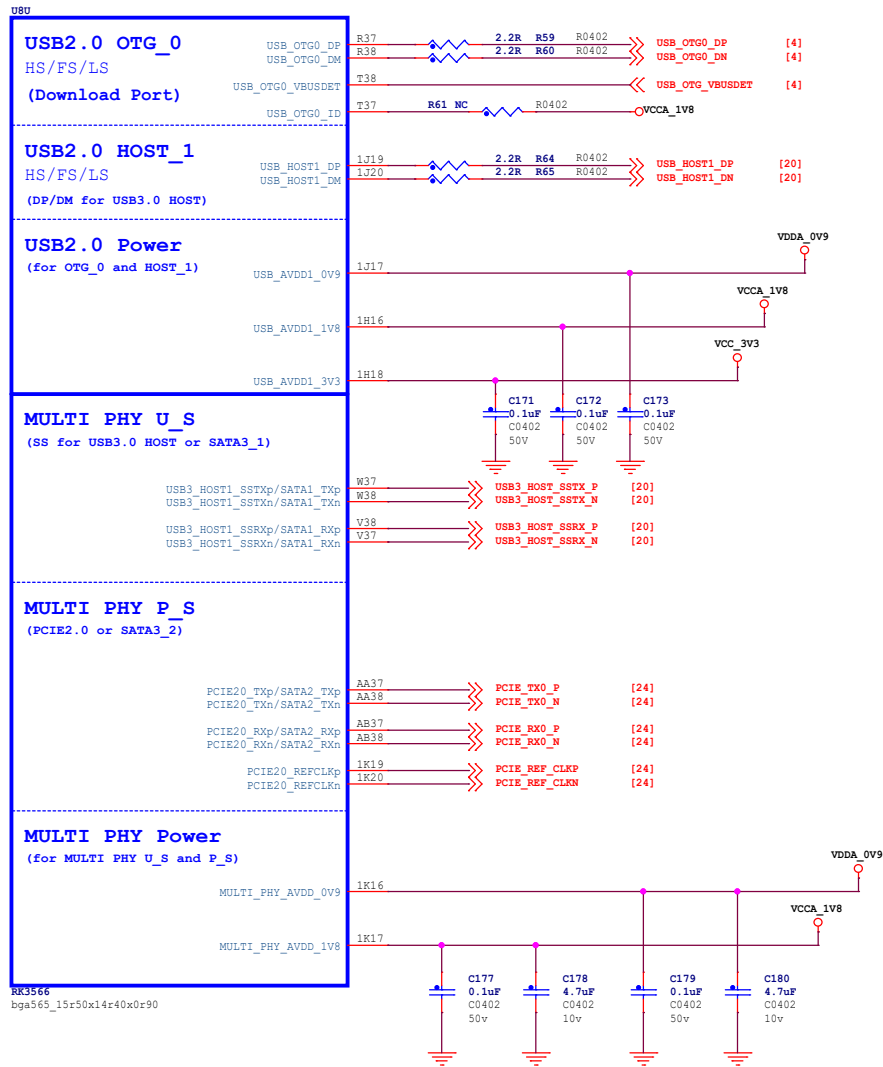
U8U

USB2.0 OTG_0
HS/FS/LS
(Download Port)

USB_OTG0_DP
USB_OTG0_DM
USB_OTG0_VBUSDET
USB_OTG0_ID

R37
R38
T38
T37

2.2R R59 R0402
2.2R R60 R0402
R61 NC R0402

USB_OTG0_DP [4]
USB_OTG0_DN [4]
USB_OTG_VBUSDET [4]
VCCA_1V8

USB2.0 HOST_1
HS/FS/LS
(DP/DM for USB3.0 HOST)

USB_HOST1_DP
USB_HOST1_DM

1J19
1J20

2.2R R64 R0402
2.2R R65 R0402

USB_HOST1_DP [20]
USB_HOST1_DN [20]

USB2.0 Power
(for OTG_0 and HOST_1)

USB_AVDD1_0V9
USB_AVDD1_1V8
USB_AVDD1_3V3

1J17
1H16
1H18

VDDA_0V9
VCCA_1V8
VCC_3V3

C171 0.1uF C0402 50V
C172 0.1uF C0402 50V
C173 0.1uF C0402 50V

MULTI PHY U_S
(SS for USB3.0 HOST or SATA3_1)

USB3_HOST1_SSTXp/SATA1_TXp
USB3_HOST1_SSTXn/SATA1_TXn
USB3_HOST1_SSRXp/SATA1_RXp
USB3_HOST1_SSRXn/SATA1_RXn

W37
W38
V38
V37

USB3_HOST_SSTX_P [20]
USB3_HOST_SSTX_N [20]
USB3_HOST_SSRX_P [20]
USB3_HOST_SSRX_N [20]

MULTI PHY P_S
(PCIE2.0 or SATA3_2)

PCIE20_TXp/SATA2_TXp
PCIE20_TXn/SATA2_TXn
PCIE20_RXp/SATA2_RXp
PCIE20_RXn/SATA2_RXn
PCIE20_REFCLKp
PCIE20_REFCLKn

AA37
AA38
AB37
AB38
1K19
1K20

PCIE_TX0_P [24]
PCIE_TX0_N [24]
PCIE_RX0_P [24]
PCIE_RX0_N [24]
PCIE_REF_CLKP [24]
PCIE_REF_CLKN [24]

MULTI PHY Power
(for MULTI PHY U_S and P_S)

MULTI_PHY_AVDD_0V9
MULTI_PHY_AVDD_1V8

1K16
1K17

VDDA_0V9
VCCA_1V8

C177 0.1uF C0402 50v
C178 4.7uF C0402 10v
C179 0.1uF C0402 50v
C180 4.7uF C0402 10v

RK3566
bga565_15r50x14r40x0r90